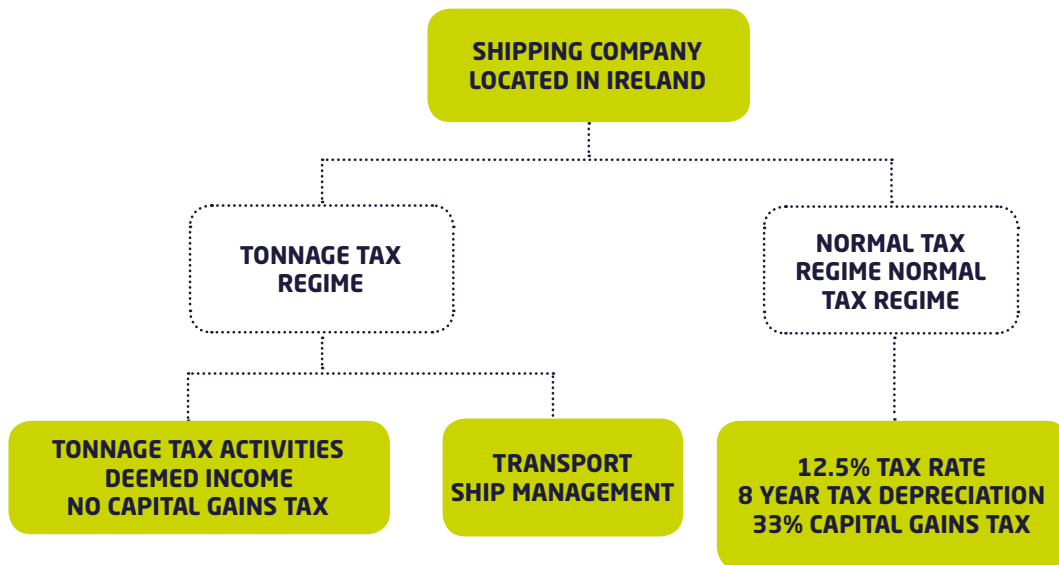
SHIPPING COMPANY LOCATED IN IRELAND

TONNAGE TAX REGIME

NORMAL TAX REGIME NORMAL TAX REGIME

TONNAGE TAX ACTIVITIES
DEEMED INCOME
NO CAPITAL GAINS TAX

TRANSPORT
SHIP MANAGEMENT

12.5% TAX RATE
8 YEAR TAX DEPRECIATION
33% CAPITAL GAINS TAX